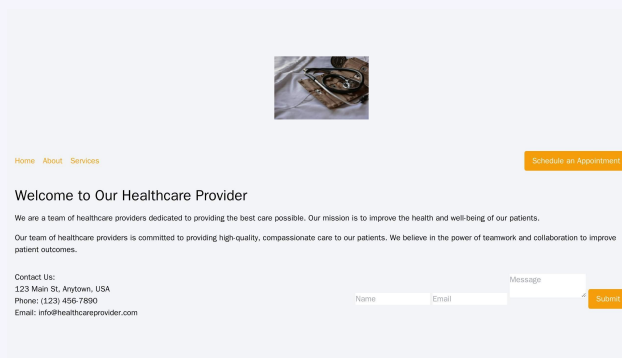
Home About Services

Schedule an Appointment

Welcome to Our Healthcare Provider

We are a team of healthcare providers dedicated to providing the best care possible. Our mission is to improve the health and well-being of our patients.

Our team of healthcare providers is committed to providing high-quality, compassionate care to our patients. We believe in the power of teamwork and collaboration to improve patient outcomes.

Contact Us:
123 Main St, Anytown, USA
Phone: (123) 456-7890
Email: info@healthcareprovider.com

Name Email Message Submit